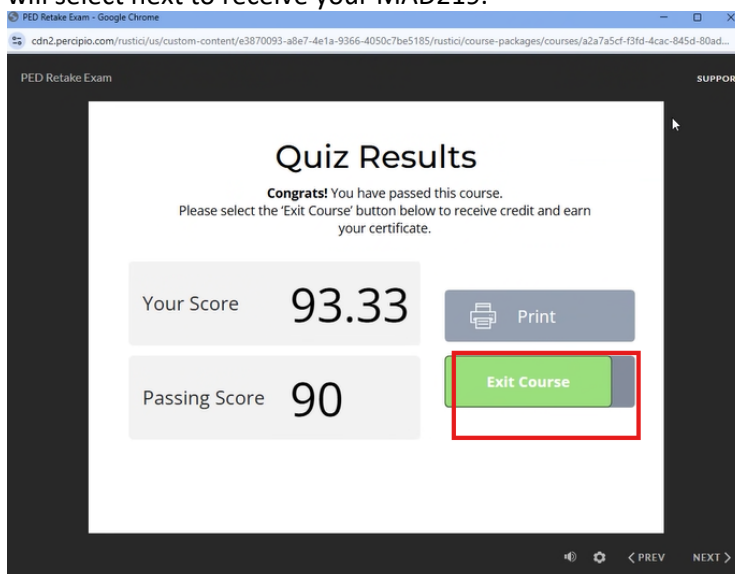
will select next to receive your MAD213.

PED Retake Exam - Google Chrome

cdn2.percipio.com/rustici/us/custom-content/e3870093-a8e7-4e1a-9366-4050c7be5185/rustici/course-packages/courses/a2a7a5cf-f3fd-4cac-845d-80ad...

PED Retake Exam

SUPPOR

Quiz Results

**Congrats!** You have passed this course.
Please select the 'Exit Course' button below to receive credit and earn your certificate.

Your Score 93.33

Print

Passing Score 90

Exit Course

< PREV NEXT >